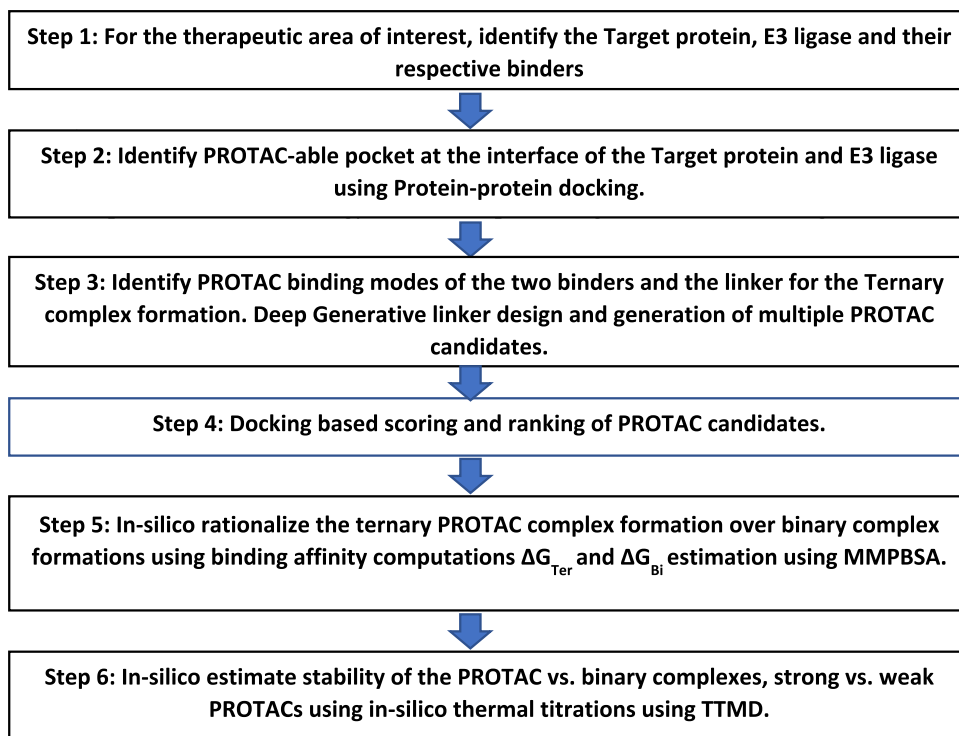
Step 1: For the therapeutic area of interest, identify the Target protein, E3 ligase and their respective binders

Step 2: Identify PROTAC-able pocket at the interface of the Target protein and E3 ligase using Protein-protein docking.

Step 3: Identify PROTAC binding modes of the two binders and the linker for the Ternary complex formation. Deep Generative linker design and generation of multiple PROTAC candidates.

Step 4: Docking based scoring and ranking of PROTAC candidates.

Step 5: In-silico rationalize the ternary PROTAC complex formation over binary complex formations using binding affinity computations $\Delta G_{Ter}$ and $\Delta G_{Bi}$ estimation using MMPBSA.

Step 6: In-silico estimate stability of the PROTAC vs. binary complexes, strong vs. weak PROTACs using in-silico thermal titrations using TTMD.